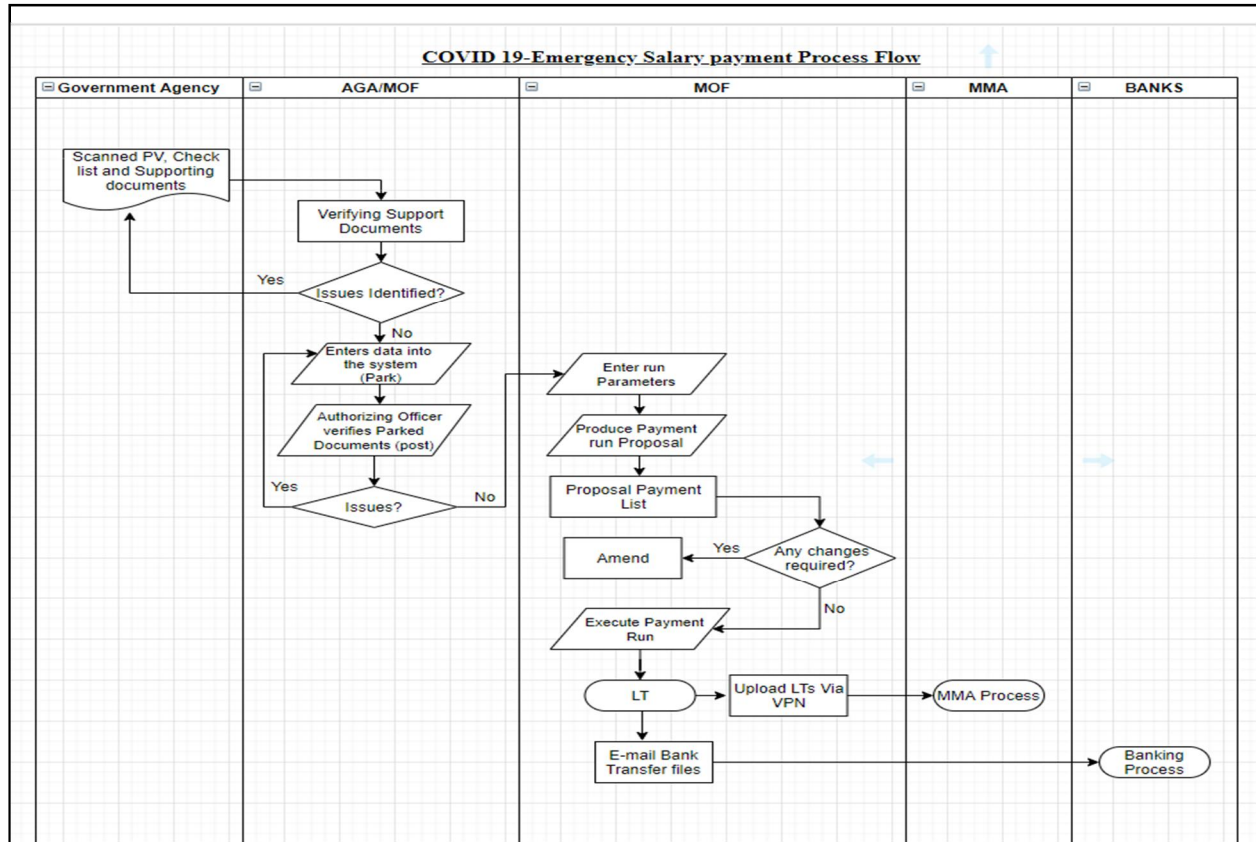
COVID 19-Emergency Salary payment Process Flow

⊟ Government Agency

⊟ AGA/MOF

⊟ MOF

⊟ MMA

⊟ BANKS

Scanned PV, Check list and Supporting documents

Verifying Support Documents

Yes

Issues Identified?

No

Enters data into the system (Park)

Authorizing Officer verifies Parked Documents (post)

Yes

Issues?

No

Enter run Parameters

Produce Payment run Proposal

Proposal Payment List

Amend

Yes

Any changes required?

No

Execute Payment Run

LT

Upload LTs Via VPN

MMA Process

E-mail Bank Transfer files

Banking Process